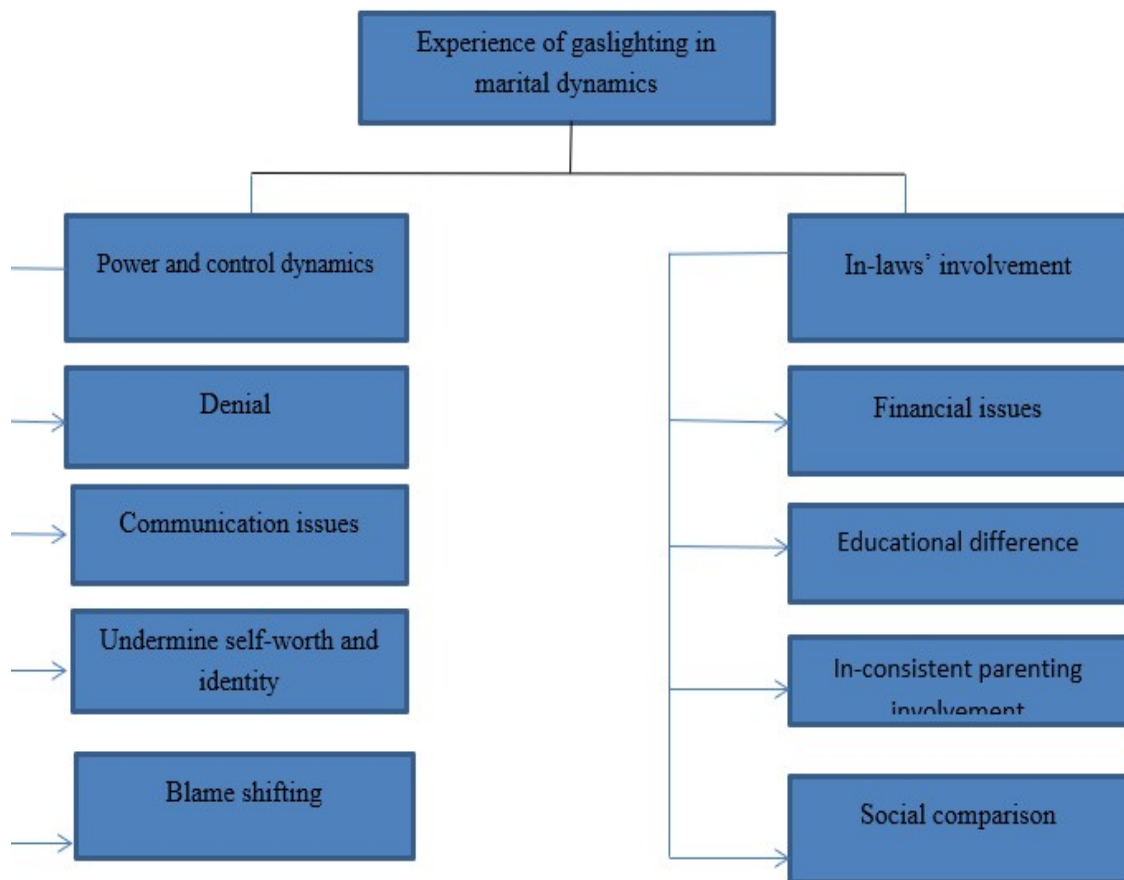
Experience of gaslighting in marital dynamics

Power and control dynamics

Denial

Communication issues

Undermine self-worth and identity

Blame shifting

In-laws' involvement

Financial issues

Educational difference

In-consistent parenting involvement

Social comparison